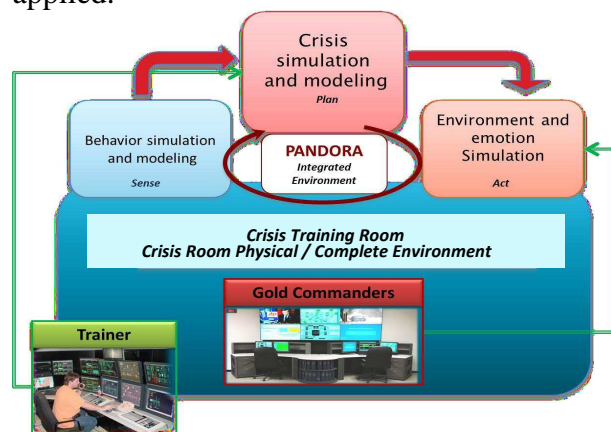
applied.

Crisis simulation and modeling
Plan

Behavior simulation and modeling
Sense

PANDORA
Integrated Environment

Environment and emotion Simulation
Act

Crisis Training Room
Crisis Room Physical / Complete Environment

Gold Commanders

Trainer